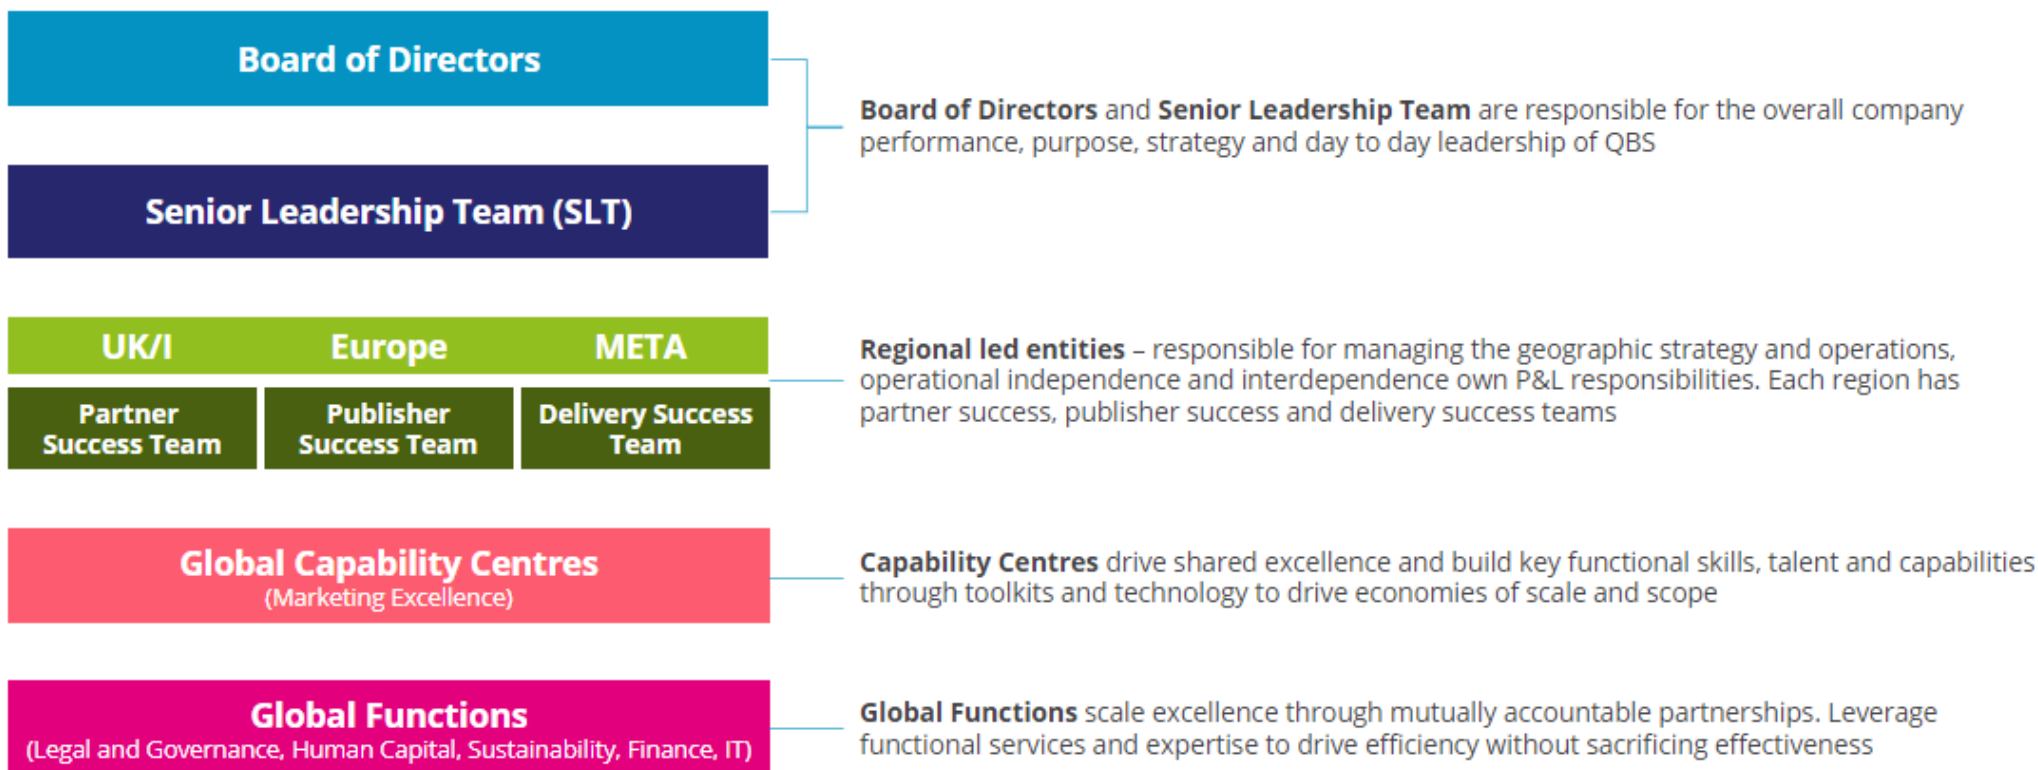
Board of Directors

Senior Leadership Team (SLT)

Board of Directors and Senior Leadership Team are responsible for the overall company performance, purpose, strategy and day to day leadership of QBS

UK/I

Europe

META

Partner Success Team

Publisher Success Team

Delivery Success Team

Regional led entities – responsible for managing the geographic strategy and operations, operational independence and interdependence own P&L responsibilities. Each region has partner success, publisher success and delivery success teams

Global Capability Centres
(Marketing Excellence)

Capability Centres drive shared excellence and build key functional skills, talent and capabilities through toolkits and technology to drive economies of scale and scope

Global Functions
(Legal and Governance, Human Capital, Sustainability, Finance, IT)

Global Functions scale excellence through mutually accountable partnerships. Leverage functional services and expertise to drive efficiency without sacrificing effectiveness